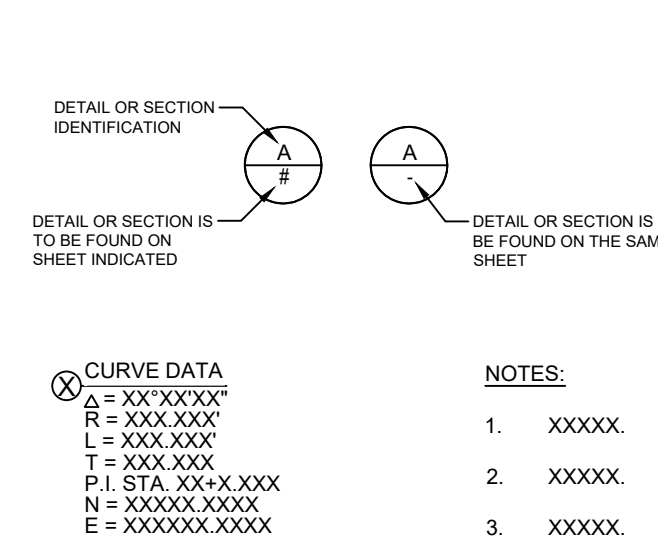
DETAIL OR SECTION IDENTIFICATION

A
#

A
-

DETAIL OR SECTION IS TO BE FOUND ON SHEET INDICATED

DETAIL OR SECTION IS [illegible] BE FOUND ON THE SAM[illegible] SHEET

X CURVE DATA
$\Delta$ = XX°XX'XX"
R = XXX.XXX'
L = XXX.XXX'
T = XXX.XXX
P.I. STA. XX+X.XXX
N = XXXXX.XXXX
E = XXXXXX.XXXX

NOTES:

1. XXXXX.

2. XXXXX.

3. XXXXX.